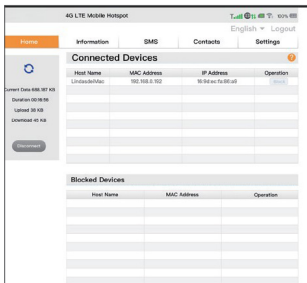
4G LTE Mobile Hotspot

English ▾ Logout

Home

Information | SMS | Contacts | Settings

Connected Devices

Current Data 888.187 KB
Duration 00:18:56
Upload 38 KB
Download 45 KB

Disconnect

| Host Name | MAC Address | IP Address | Operation |
|---|---|---|---|
| LindasdeMac | 192.168.0.102 | 18:9d:ec:fa:86:a9 | Block |

Blocked Devices

| Host Name | MAC Address | Operation |
|---|---|---|